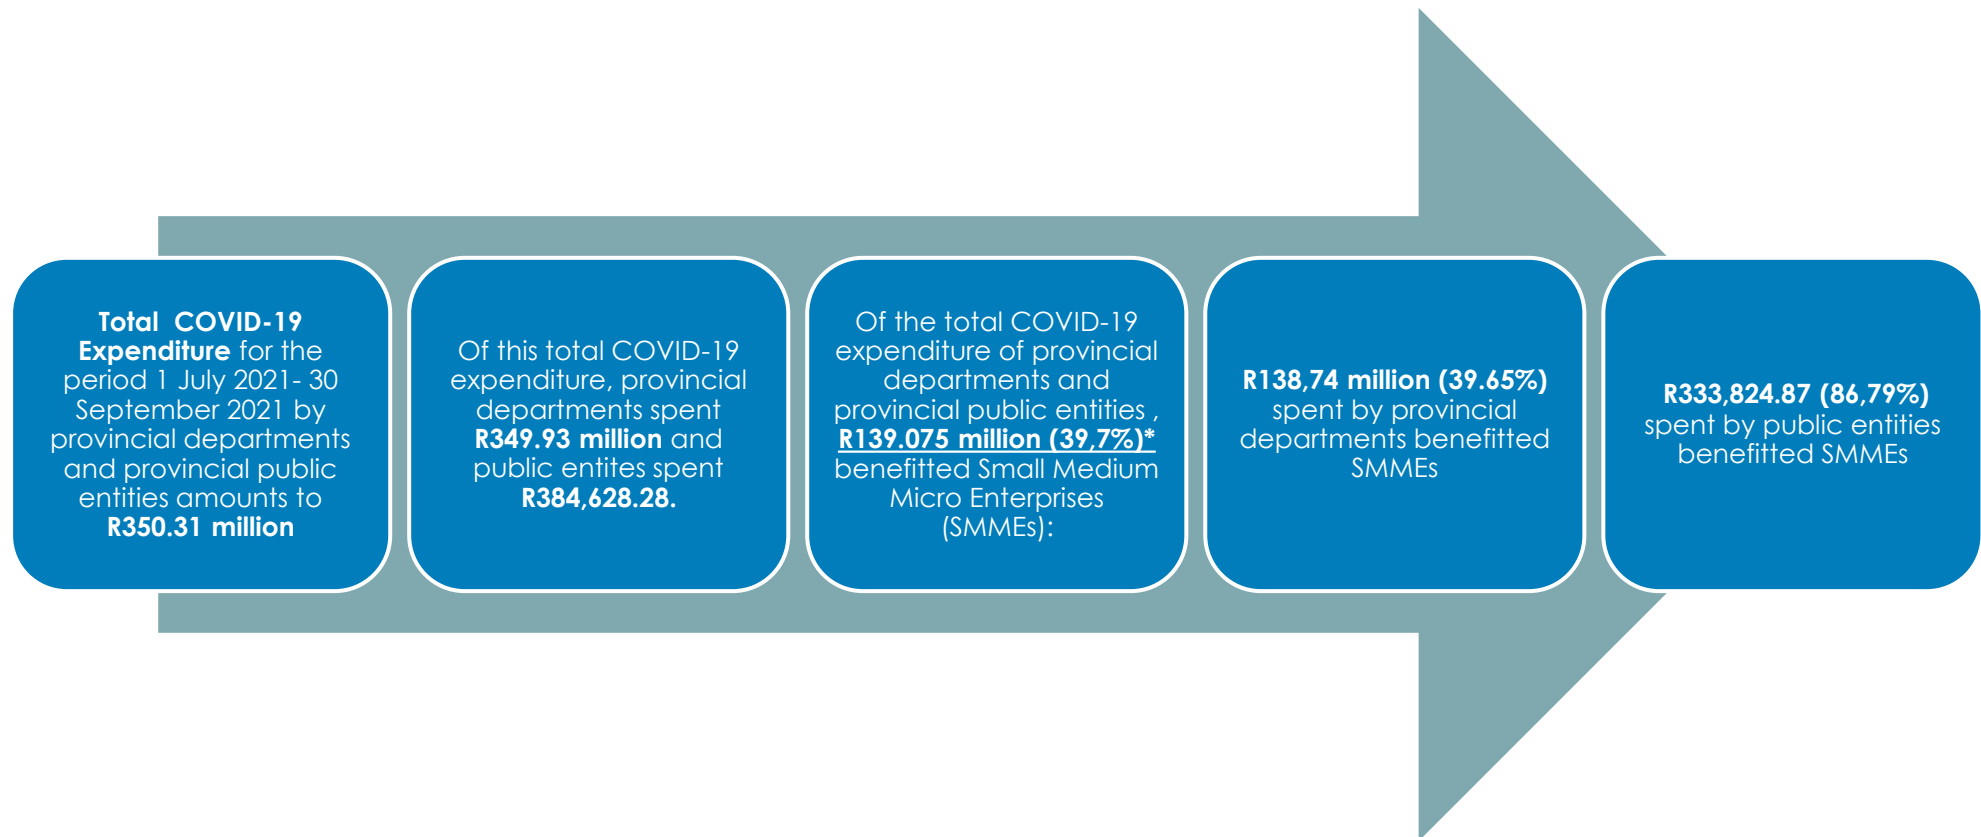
**Total COVID-19 Expenditure** for the period 1 July 2021- 30 September 2021 by provincial departments and provincial public entities amounts to **R350.31 million**

Of this total COVID-19 expenditure, provincial departments spent **R349.93 million** and public entites spent **R384,628.28.**

Of the total COVID-19 expenditure of provincial departments and provincial public entities , **R139.075 million (39,7%)*** benefitted Small Medium Micro Enterprises (SMMEs):

**R138,74 million (39.65%)** spent by provincial departments benefitted SMMEs

**R333,824.87 (86,79%)** spent by public entities benefitted SMMEs